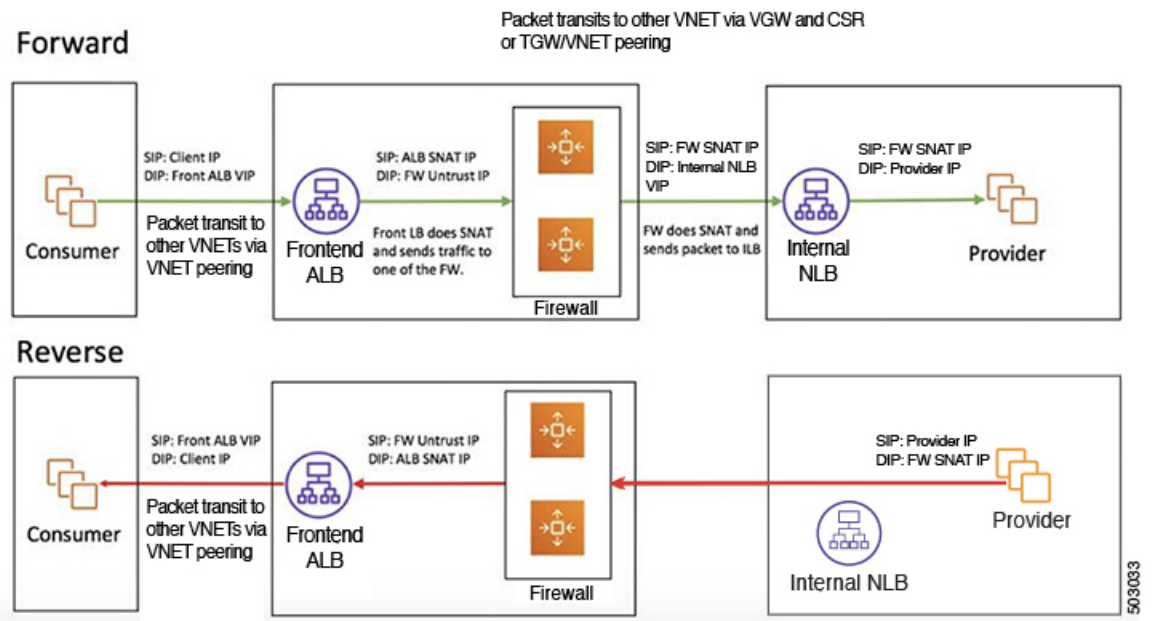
Packet transits to other VNET via VGW and CSR or TGW/VNET peering

Forward

SIP: Client IP
DIP: Front ALB VIP

Packet transit to other VNETs via VNET peering

Consumer

Frontend ALB

SIP: ALB SNAT IP
DIP: FW Untrust IP

Front LB does SNAT and sends traffic to one of the FW.

Firewall

SIP: FW SNAT IP
DIP: Internal NLB VIP

FW does SNAT and sends packet to ILB

Internal NLB

SIP: FW SNAT IP
DIP: Provider IP

Provider

Reverse

SIP: Front ALB VIP
DIP: Client IP

Packet transit to other VNETs via VNET peering

Consumer

Frontend ALB

SIP: FW Untrust IP
DIP: ALB SNAT IP

Firewall

SIP: Provider IP
DIP: FW SNAT IP

Provider

Internal NLB

503033